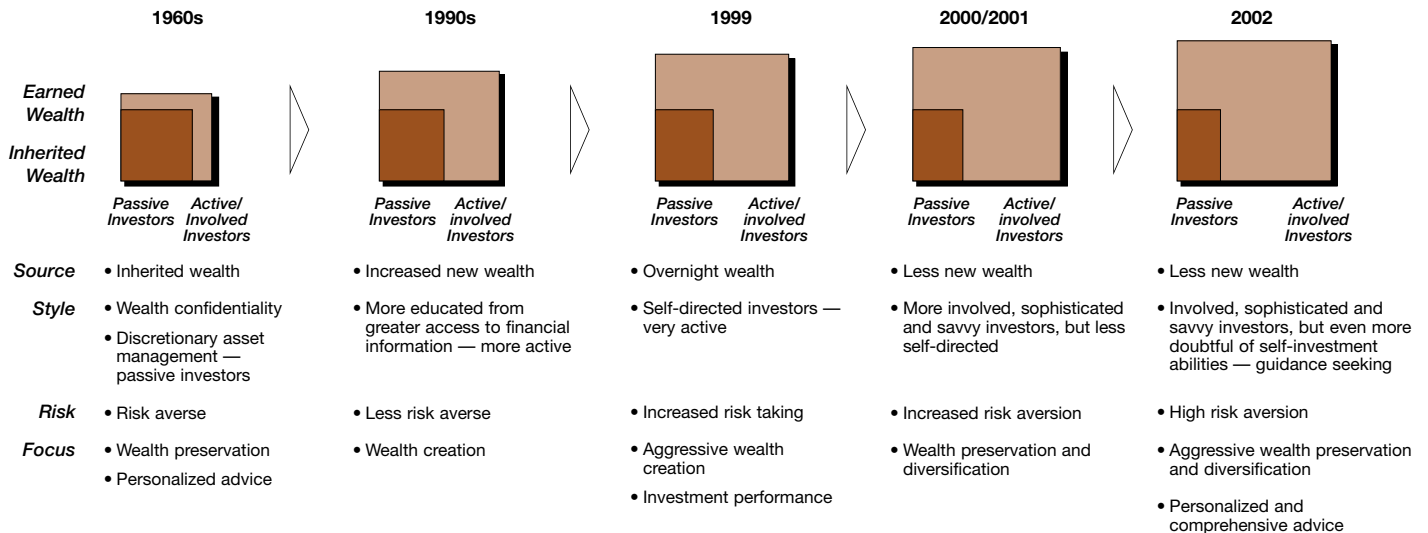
1960s

1990s

1999

2000/2001

2002

Earned Wealth

Inherited Wealth

Passive Investors

Active/ Involved Investors

Passive Investors

Active/ involved Investors

Passive Investors

Active/ involved Investors

Passive Investors

Active/ involved Investors

Passive Investors

Active/ involved Investors

| | 1960s | 1990s | 1999 | 2000/2001 | 2002 |
|---|---|---|---|---|---|
| Source | • Inherited wealth | • Increased new wealth | • Overnight wealth | • Less new wealth | • Less new wealth |
| Style | • Wealth confidentiality<br>• Discretionary asset management — passive investors | • More educated from greater access to financial information — more active | • Self-directed investors — very active | • More involved, sophisticated and savvy investors, but less self-directed | • Involved, sophisticated and savvy investors, but even more doubtful of self-investment abilities — guidance seeking |
| Risk | • Risk averse | • Less risk averse | • Increased risk taking | • Increased risk aversion | • High risk aversion |
| Focus | • Wealth preservation<br>• Personalized advice | • Wealth creation | • Aggressive wealth creation<br>• Investment performance | • Wealth preservation and diversification | • Aggressive wealth preservation and diversification<br>• Personalized and comprehensive advice |